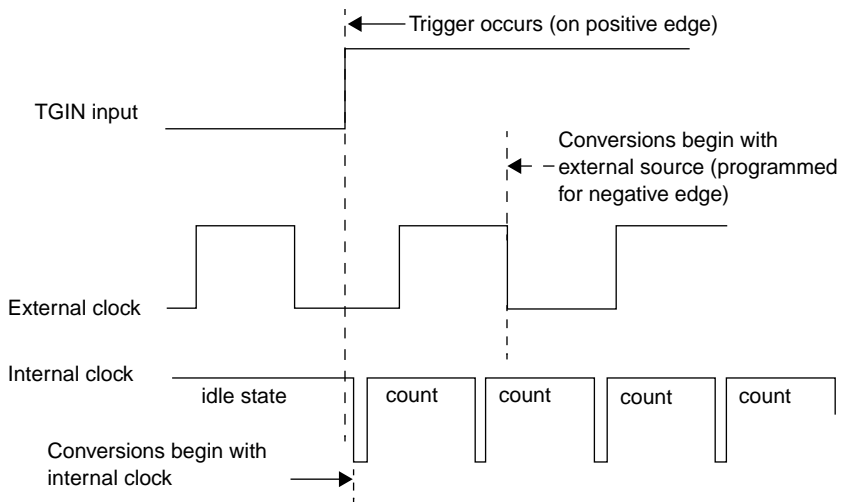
Trigger occurs (on positive edge)

TGIN input

Conversions begin with external source (programmed for negative edge)

External clock

Internal clock

idle state

count

count

count

count

Conversions begin with internal clock